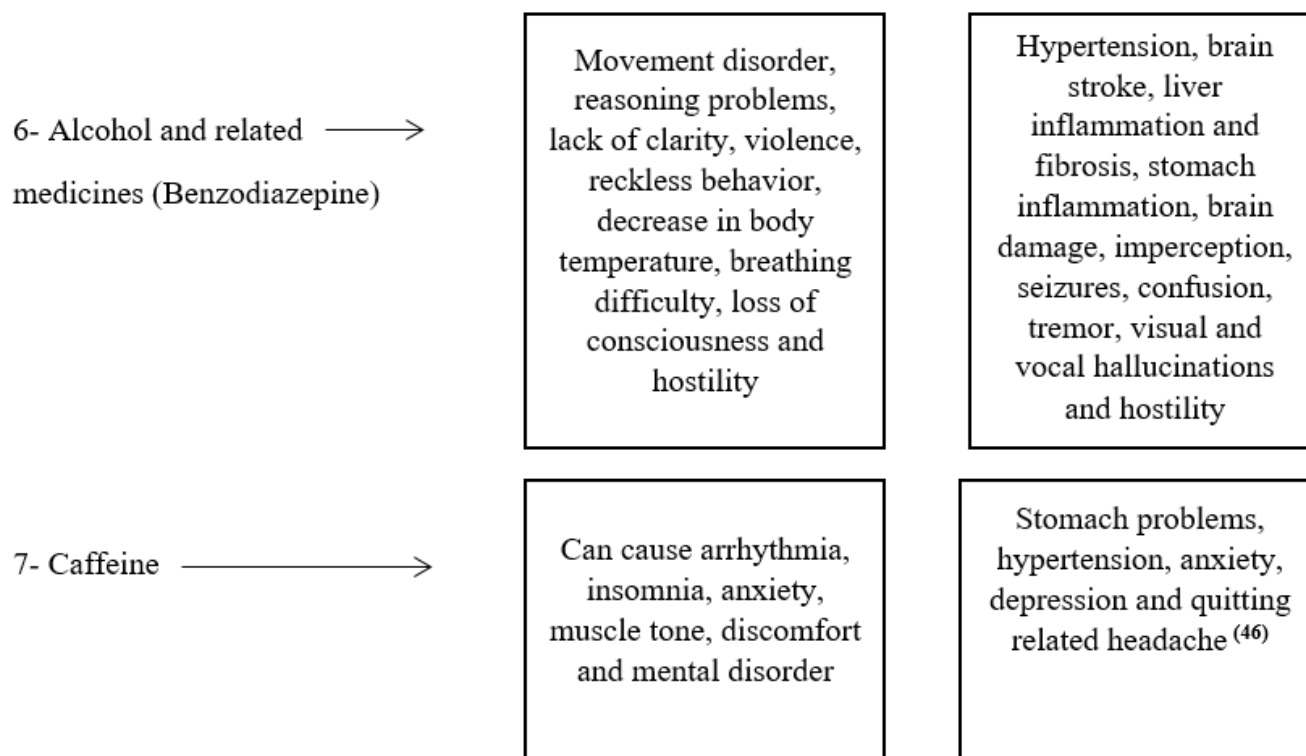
6- Alcohol and related medicines (Benzodiazepine)

Movement disorder, reasoning problems, lack of clarity, violence, reckless behavior, decrease in body temperature, breathing difficulty, loss of consciousness and hostility

Hypertension, brain stroke, liver inflammation and fibrosis, stomach inflammation, brain damage, imperception, seizures, confusion, tremor, visual and vocal hallucinations and hostility

7- Caffeine

Can cause arrhythmia, insomnia, anxiety, muscle tone, discomfort and mental disorder

Stomach problems, hypertension, anxiety, depression and quitting related headache $^{(46)}$